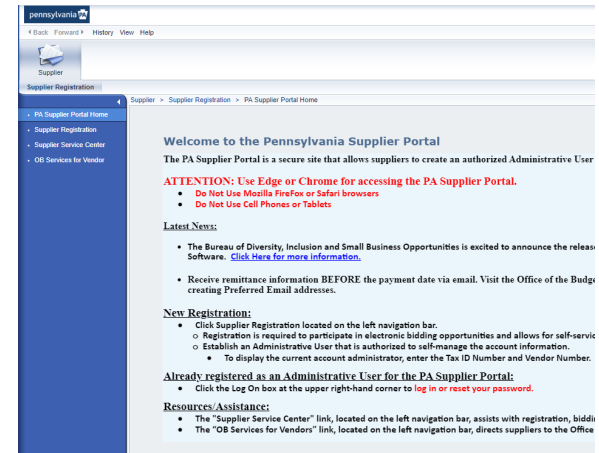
pennsylvania

Back Forward History View Help

Supplier

Supplier Registration

PA Supplier Portal Home
Supplier Registration
Supplier Service Center
OB Services for Vendor

Supplier > Supplier Registration > PA Supplier Portal Home

Welcome to the Pennsylvania Supplier Portal

The PA Supplier Portal is a secure site that allows suppliers to create an authorized Administrative User

ATTENTION: Use Edge or Chrome for accessing the PA Supplier Portal.

- Do Not Use Mozilla FireFox or Safari browsers
- Do Not Use Cell Phones or Tablets

Latest News:

- The Bureau of Diversity, Inclusion and Small Business Opportunities is excited to announce the releas Software. Click Here for more information.
- Receive remittance information BEFORE the payment date via email. Visit the Office of the Budge creating Preferred Email addresses.

New Registration:

- Click Supplier Registration located on the left navigation bar.
  - Registration is required to participate in electronic bidding opportunities and allows for self-servic
  - Establish an Administrative User that is authorized to self-manage the account information.
    - To display the current account administrator, enter the Tax ID Number and Vendor Number.

Already registered as an Administrative User for the PA Supplier Portal:

- Click the Log On box at the upper right-hand corner to log in or reset your password.

Resources/Assistance:

- The "Supplier Service Center" link, located on the left navigation bar, assists with registration, biddi
- The "OB Services for Vendors" link, located on the left navigation bar, directs suppliers to the Office